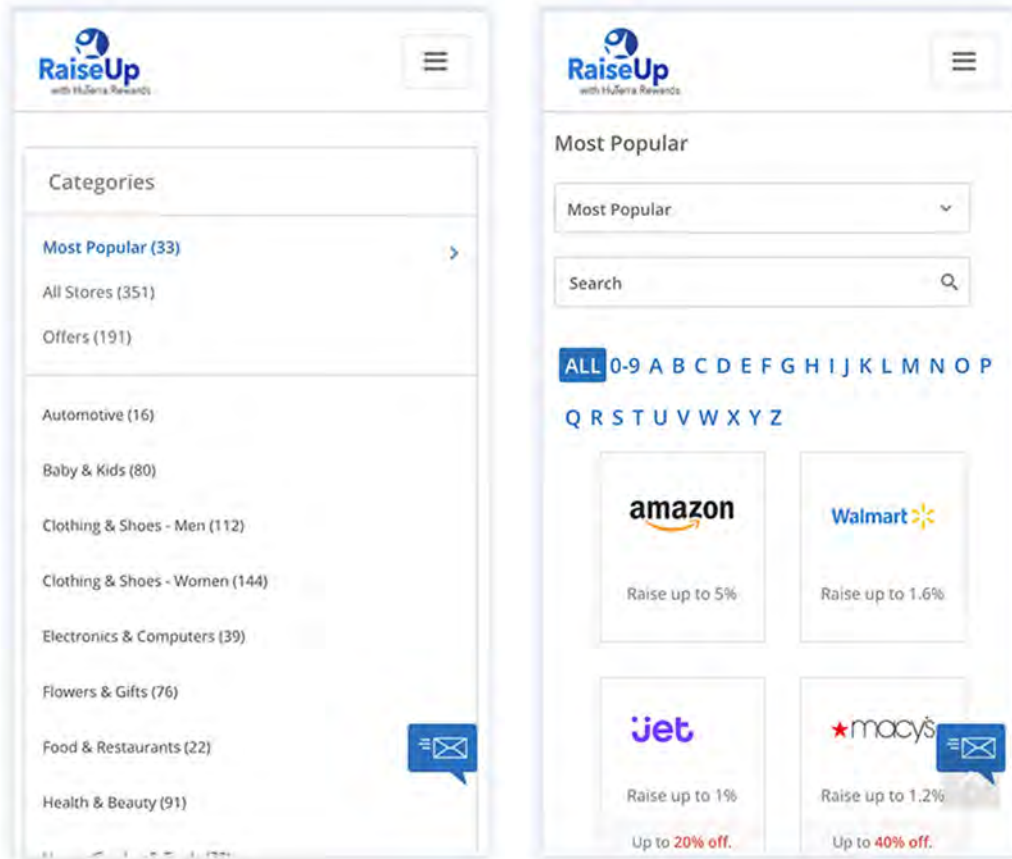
RaiseUp
with HuTerra Rewards

Categories

Most Popular (33)
All Stores (351)
Offers (191)

Automotive (16)
Baby & Kids (80)
Clothing & Shoes - Men (112)
Clothing & Shoes - Women (144)
Electronics & Computers (39)
Flowers & Gifts (76)
Food & Restaurants (22)
Health & Beauty (91)
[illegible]

RaiseUp
with HuTerra Rewards

Most Popular

Most Popular

Search

ALL 0-9 A B C D E F G H I J K L M N O P Q R S T U V W X Y Z

amazon
Raise up to 5%

Walmart
Raise up to 1.6%

jet
Raise up to 1%
Up to 20% off.

macy's
Raise up to 1.2%
Up to 40% off.